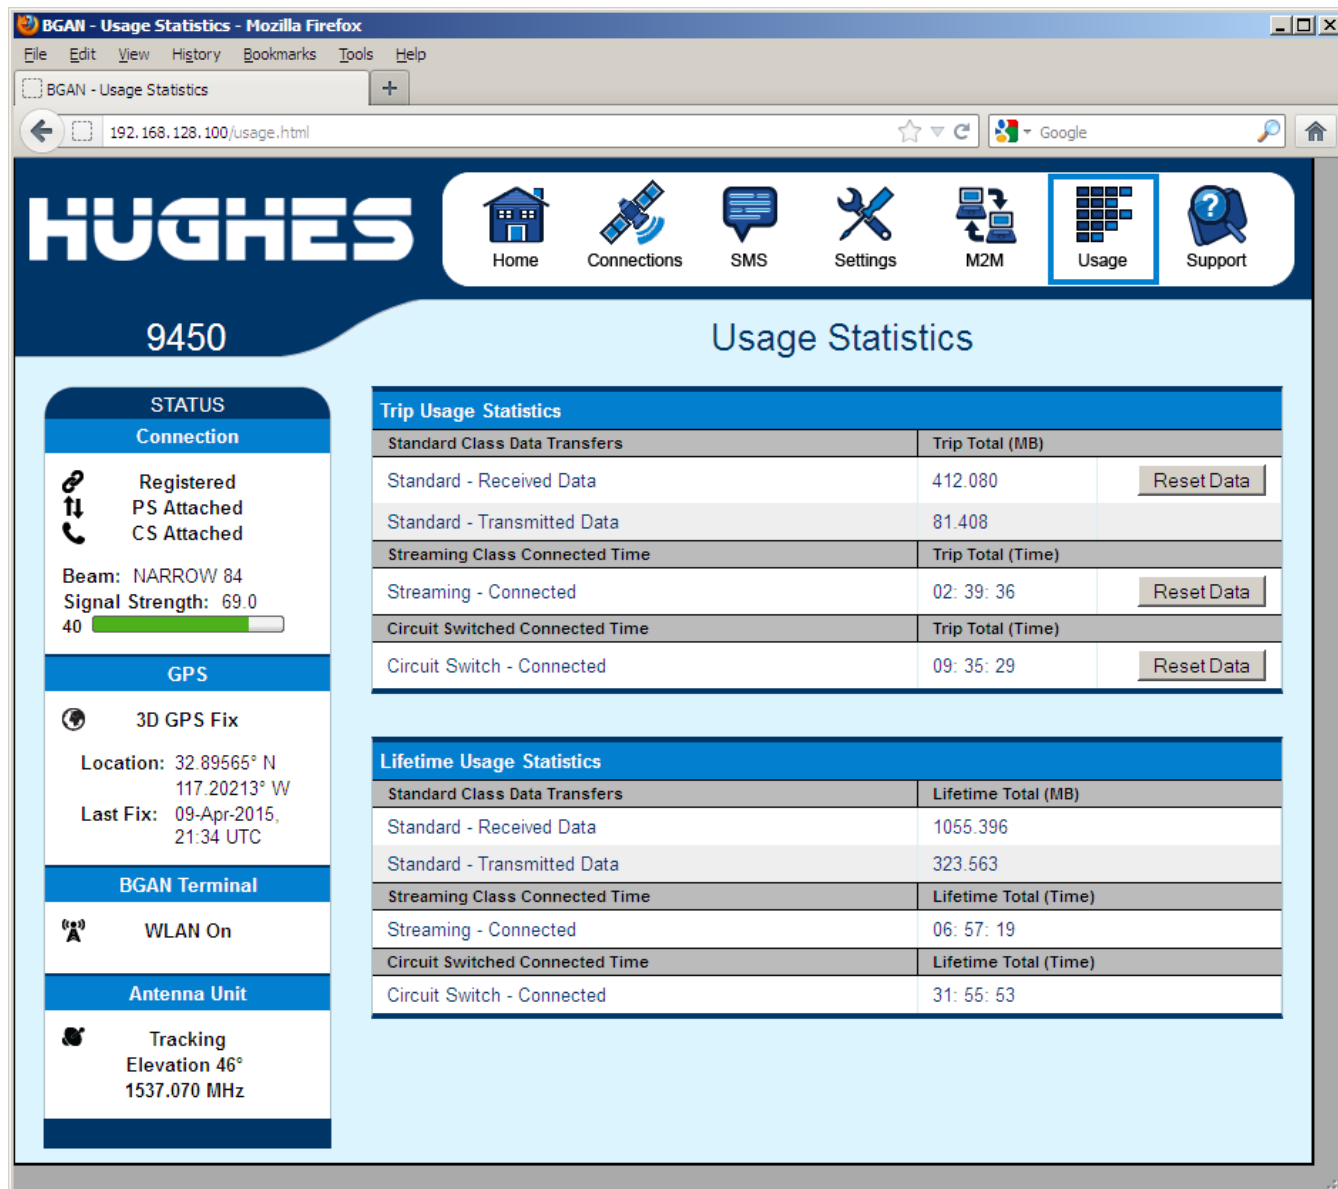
BGAN - Usage Statistics - Mozilla Firefox

File Edit View History Bookmarks Tools Help

BGAN - Usage Statistics +

192.168.128.100/usage.html

Google

HUGHES

Home Connections SMS Settings M2M Usage Support

9450

Usage Statistics

STATUS
Connection
Registered
PS Attached
CS Attached
Beam: NARROW 84
Signal Strength: 69.0
40

GPS
3D GPS Fix
Location: 32.89565° N
117.20213° W
Last Fix: 09-Apr-2015, 21:34 UTC

BGAN Terminal
WLAN On

Antenna Unit
Tracking
Elevation 46°
1537.070 MHz

Trip Usage Statistics

| Standard Class Data Transfers | Trip Total (MB) | |
|---|---|---|
| Standard - Received Data | 412.080 | Reset Data |
| Standard - Transmitted Data | 81.408 | |
| Streaming Class Connected Time | Trip Total (Time) | |
| Streaming - Connected | 02: 39: 36 | Reset Data |
| Circuit Switched Connected Time | Trip Total (Time) | |
| Circuit Switch - Connected | 09: 35: 29 | Reset Data |

Lifetime Usage Statistics

| Standard Class Data Transfers | Lifetime Total (MB) |
|---|---|
| Standard - Received Data | 1055.396 |
| Standard - Transmitted Data | 323.563 |
| Streaming Class Connected Time | Lifetime Total (Time) |
| Streaming - Connected | 06: 57: 19 |
| Circuit Switched Connected Time | Lifetime Total (Time) |
| Circuit Switch - Connected | 31: 55: 53 |